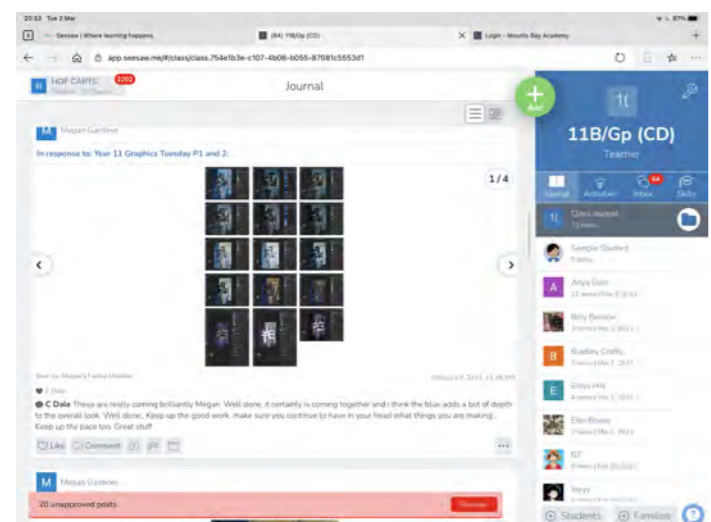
20:32 Tue 2 Mar

87%

Seesaw | Where learning happens

(64) 11B/Gp (CD)

Login - Mounts Bay Academy

app.seesaw.me/#/class/class.754e1b3e-c107-4b06-b055-87081c5553d1

HOF CAMTS

2202

Journal

Add

11B/Gp (CD)

Teacher

Journal

Activities

Inbox

64

Skills

Class Journal

Megan Gardner

In response to: Year 11 Graphics Tuesday P1 and 2:

1 / 4

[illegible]

February 8, 2021, 11:38 AM

1 Like

C Dale These are really coming brilliantly Megan. Well done, it certainly is coming together and i think the blue adds a bot of depth to the overall look. Well done. Keep up the good work, make sure you continue to have in your head what things you are making. Keep up the pace too. Great stuff

Like

Comment

Megan Gardner

20 unapproved posts

Review

Sample Student

Anya Dale

Billy Benson

Bradley Crofts

Emily Hill

Ellie Rowe

07

Nyyy

Students

Families